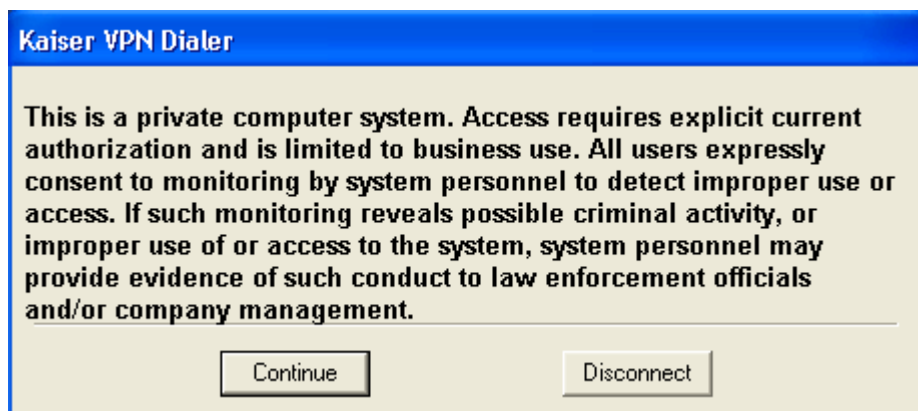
Kaiser VPN Dialer

This is a private computer system. Access requires explicit current authorization and is limited to business use. All users expressly consent to monitoring by system personnel to detect improper use or access. If such monitoring reveals possible criminal activity, or improper use of or access to the system, system personnel may provide evidence of such conduct to law enforcement officials and/or company management.

Continue

Disconnect